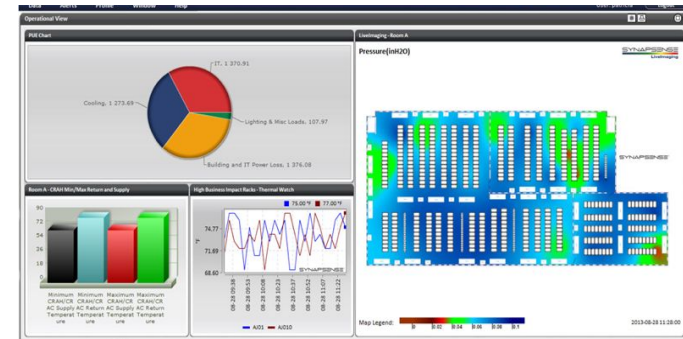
Data Alerts Profile Window Help User: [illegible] Logout

Operational View

PUE Chart

IT, 1 370.91

Cooling, 1 273.69

Lighting & Misc Loads, 107.97

Building and IT Power Loss, 1 376.08

LiveImaging - Room A

Pressure(inH2O)

SYNAPSENSE LiveImaging

SYNAPSENSE

Map Legend: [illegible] 0.02 0.04 0.06 0.08 0.1

2013-08-28 11:28:00

Room A - CRAH Min/Max Return and Supply

90
72
54
36
18
0

Minimum CRAH/CR AC Supply Temperature

Minimum CRAH/CR AC Return Temperature

Maximum CRAH/CR AC Supply Temperature

Maximum CRAH/CR AC Return Temperature

High Business Impact Racks - Thermal Watch

75.00 °F 77.00 °F

°F

74.77
71.69
68.60

SYNAPSENSE

08-28 09:38
08-28 09:53
08-28 10:08
08-28 10:23
08-28 10:37
08-28 10:52
08-28 11:07
08-28 11:22

AJ01 AJ010